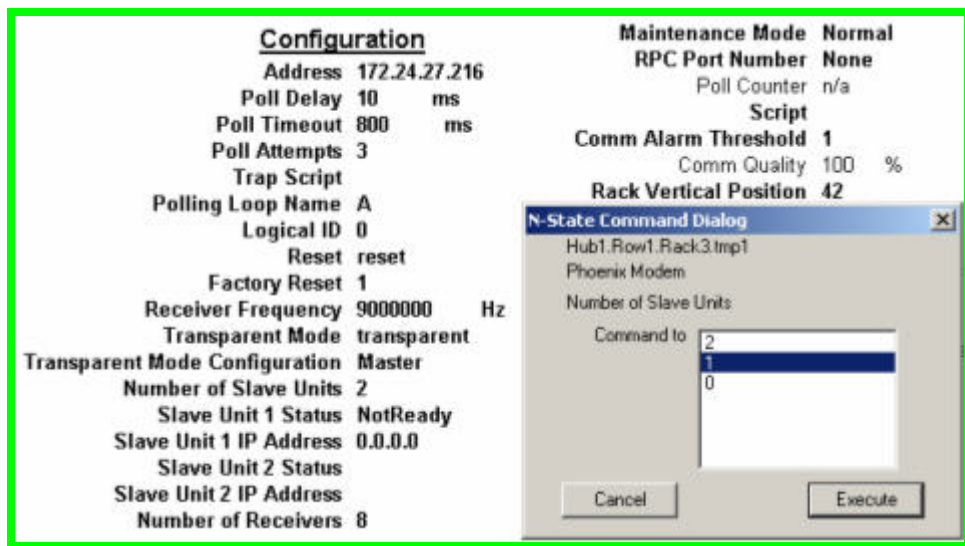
Configuration

Address 172.24.27.216
Poll Delay 10 ms
Poll Timeout 800 ms
Poll Attempts 3
Trap Script
Polling Loop Name A
Logical ID 0
Reset reset
Factory Reset 1
Receiver Frequency 9000000 Hz
Transparent Mode transparent
Transparent Mode Configuration Master
Number of Slave Units 2
Slave Unit 1 Status NotReady
Slave Unit 1 IP Address 0.0.0.0
Slave Unit 2 Status
Slave Unit 2 IP Address
Number of Receivers 8

Maintenance Mode Normal
RPC Port Number None
Poll Counter n/a
Script
Comm Alarm Threshold 1
Comm Quality 100 %
Rack Vertical Position 42

N-State Command Dialog
Hub1.Row1.Rack3.tmp1
Phoenix Modem
Number of Slave Units
Command to
2
1
0
Cancel
Execute